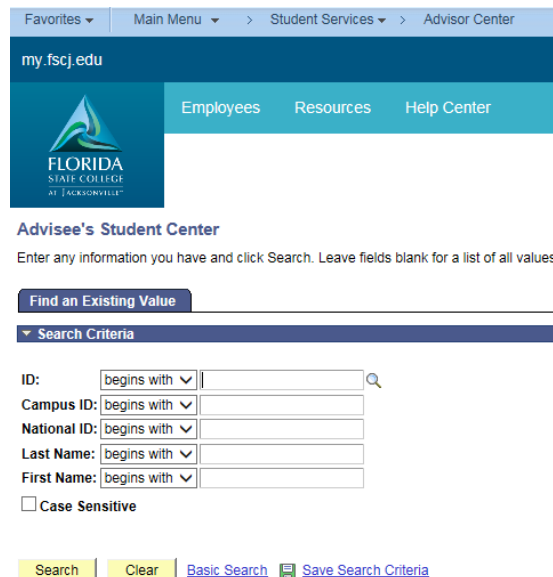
Favorites ▾ | Main Menu ▾ > Student Services ▾ > Advisor Center

my.fscj.edu

FLORIDA STATE COLLEGE AT JACKSONVILLE

Employees Resources Help Center

Advisee's Student Center

Enter any information you have and click Search. Leave fields blank for a list of all values

Find an Existing Value

▾ Search Criteria

ID: begins with
Campus ID: begins with
National ID: begins with
Last Name: begins with
First Name: begins with

Case Sensitive

Search Clear Basic Search Save Search Criteria